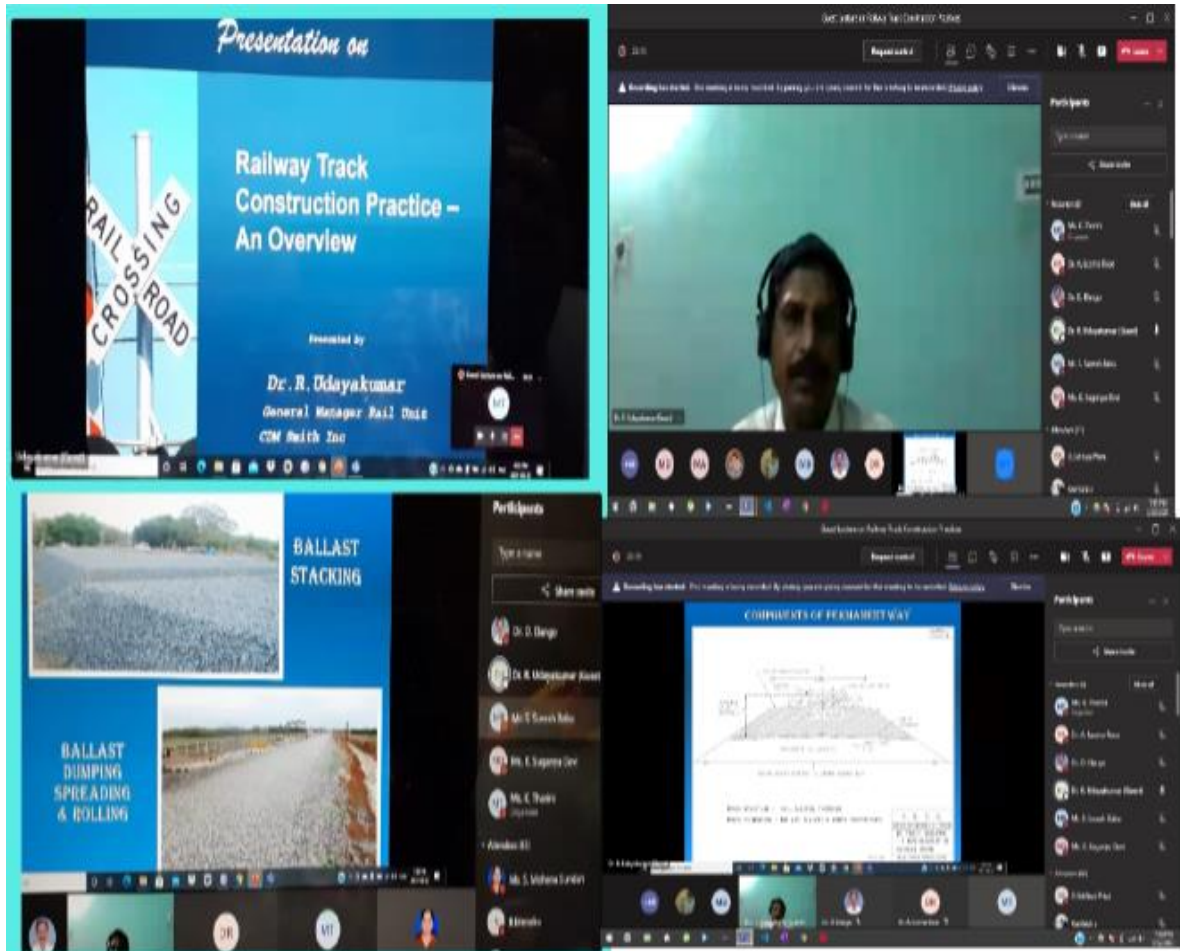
Presentation on

RAIL ROAD CROSSING

Railway Track Construction Practice – An Overview

Presented By

Dr. R. Udayakumar
General Manager Rail Unit
CDM Smith Inc

MT

Guest Lecture on Railway Track Construction Practice

Request control

Leave

Recording has started. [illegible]

Dismiss

Participants

Type a name

Share invite

Dr. D. Elango

Dr. R. Udayakumar (Guest)

Mr. T. Suresh Babu

Ms. K. Suganya Devi

Ms. K. Thesira

Attendees

MU
MD
MA
MT
DR

BALLAST STACKING

BALLAST DUMPING SPREADING & ROLLING

Participants

Type a name

Share invite

Dr. D. Elango

Dr. R. Udayakumar (Guest)

Mr. T. Suresh Babu

Ms. K. Suganya Devi

Ms. K. Thesira
Organizer

Attendees (6)

Ms. S. Vaishnavi Sundari

DR
MT

Guest Lecture on Railway Track Construction Practice

Request control

Leave

Recording has started. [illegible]

Dismiss

COMPONENTS OF PERMANENT WAY

Participants

Type a name

Share invite

Ms. K. Thesira
Organizer

Dr. D. Elango

Dr. R. Udayakumar (Guest)

Mr. T. Suresh Babu

Ms. K. Suganya Devi